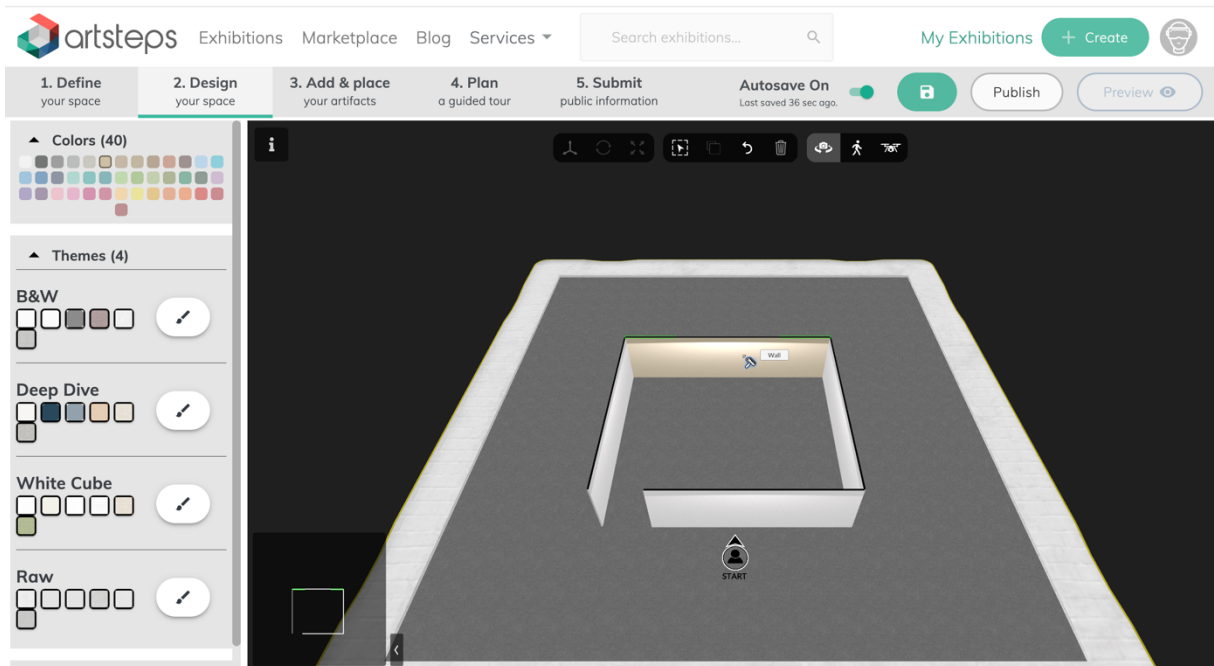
artsteps Exhibitions Marketplace Blog Services

Search exhibitions...

My Exhibitions + Create

1. Define your space
2. Design your space
3. Add & place your artifacts
4. Plan a guided tour
5. Submit public information

Autosave On
Last saved 36 sec ago.

Publish

Preview

Colors (40)

Themes (4)

B&W

Deep Dive

White Cube

Raw

i

Wall

START